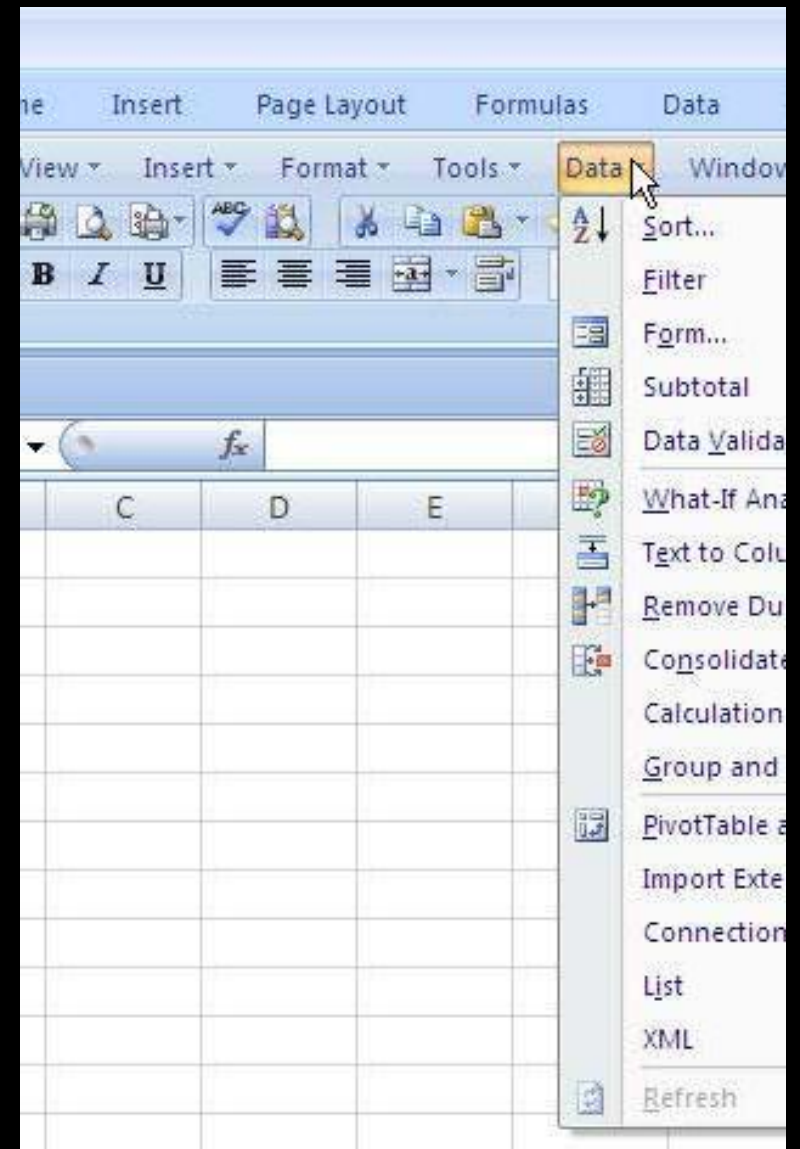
ne Insert Page Layout Formulas Data

View Insert Format Tools Data Window

B I U

$f_x$

C D E

Sort...
Filter
Form...
Subtotal
Data Valida
What-If Ana
Text to Colu
Remove Du
Consolidate
Calculation
Group and
PivotTable a
Import Exte
Connection
List
XML
Refresh